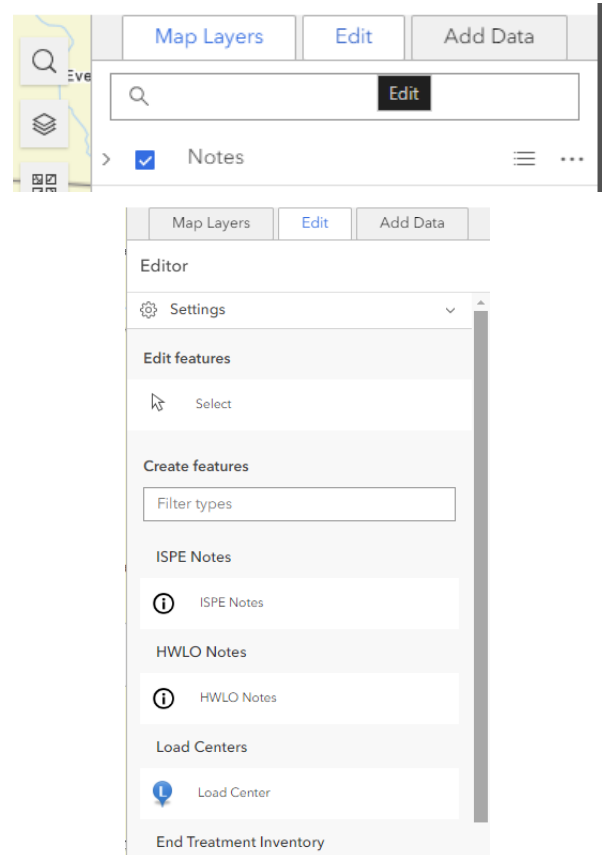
Eve

Map Layers
Edit
Add Data

Edit

Notes

Map Layers
Edit
Add Data

Editor

Settings

Edit features

Select

Create features

Filter types

ISPE Notes

ISPE Notes

HWLO Notes

HWLO Notes

Load Centers

Load Center

End Treatment Inventory